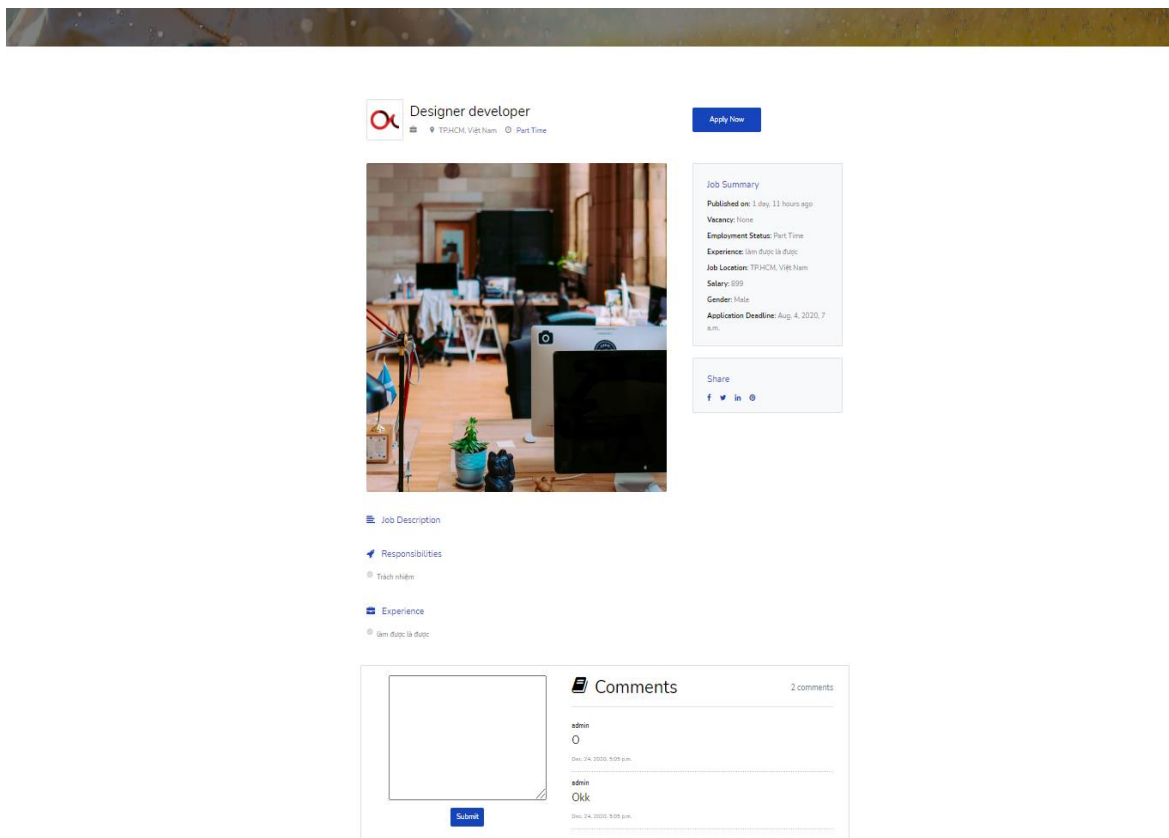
Designer developer
TP.HCM, Việt Nam Part Time

Apply Now

Job Summary
Published on: 1 day, 11 hours ago
Vacancy: None
Employment Status: Part Time
Experience: làm được là được
Job Location: TP.HCM, Việt Nam
Salary: 899
Gender: Male
Application Deadline: Aug. 4, 2020, 7 a.m.

Share

Job Description

Responsibilities
Trách nhiệm

Experience
làm được là được

Comments
2 comments

admin
O
Dec. 24, 2020, 5:05 p.m.

admin
Okk
Dec. 24, 2020, 5:05 p.m.

Submit